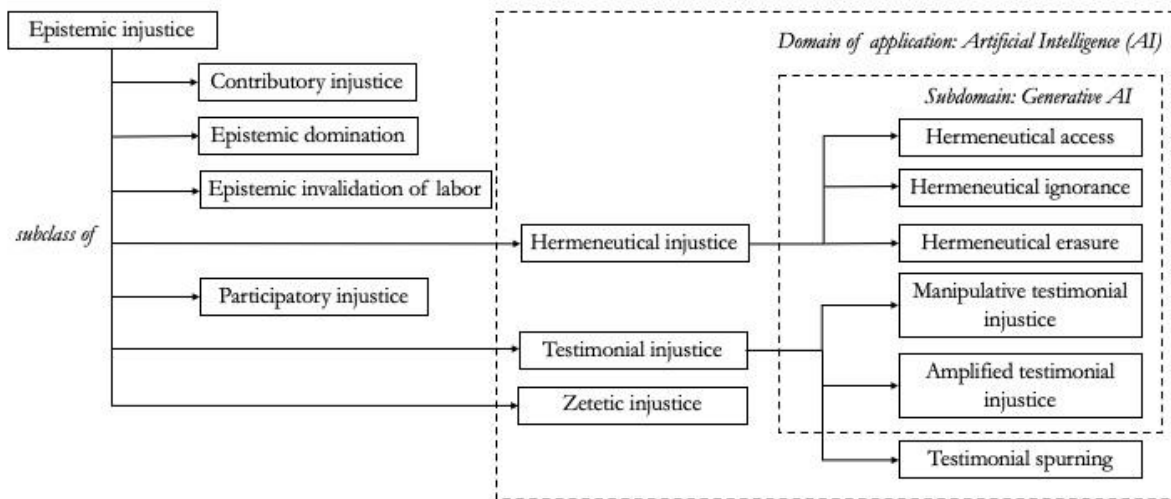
Epistemic injustice

Domain of application: Artificial Intelligence (AI)

Subdomain: Generative AI

Contributory injustice

Epistemic domination

Epistemic invalidation of labor

subclass of

Hermeneutical injustice

Hermeneutical access

Hermeneutical ignorance

Hermeneutical erasure

Participatory injustice

Manipulative testimonial injustice

Testimonial injustice

Amplified testimonial injustice

Zetetic injustice

Testimonial spurning